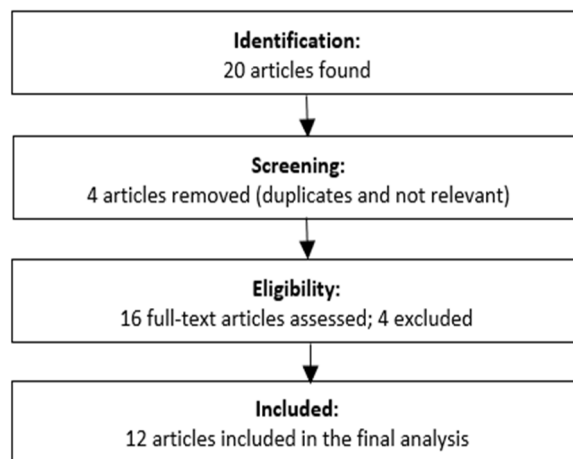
Identification:
20 articles found

Screening:
4 articles removed (duplicates and not relevant)

Eligibility:
16 full-text articles assessed; 4 excluded

Included:
12 articles included in the final analysis